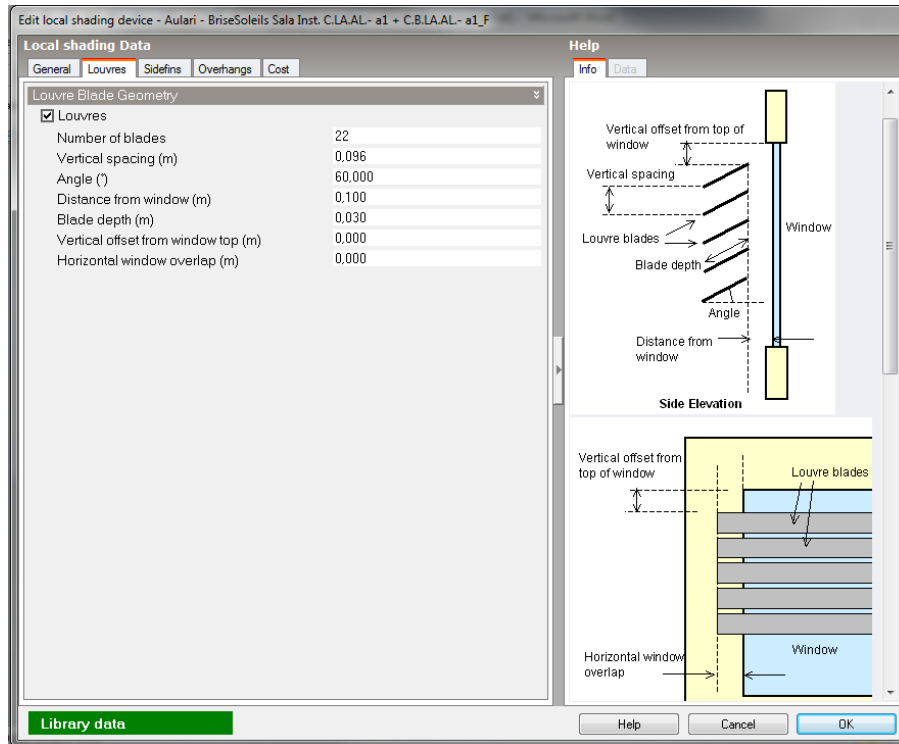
Edit local shading device - Aulari - BriseSoleils Sala Inst. C.LA.AL.- a1 + C.B.LA.AL.- a1_F

Local shading Data

General | Louvres | Sidefins | Overhangs | Cost

Louvre Blade Geometry

☑ Louvres

| | |
|---|---|
| Number of blades | 22 |
| Vertical spacing (m) | 0,096 |
| Angle (°) | 60,000 |
| Distance from window (m) | 0,100 |
| Blade depth (m) | 0,030 |
| Vertical offset from window top (m) | 0,000 |
| Horizontal window overlap (m) | 0,000 |

Help

Info | Data

Vertical offset from top of window

Vertical spacing

Window

Louvre blades

Blade depth

Angle

Distance from window

Side Elevation

Vertical offset from top of window

Louvre blades

Window

Horizontal window overlap

Library data

Help

Cancel

OK